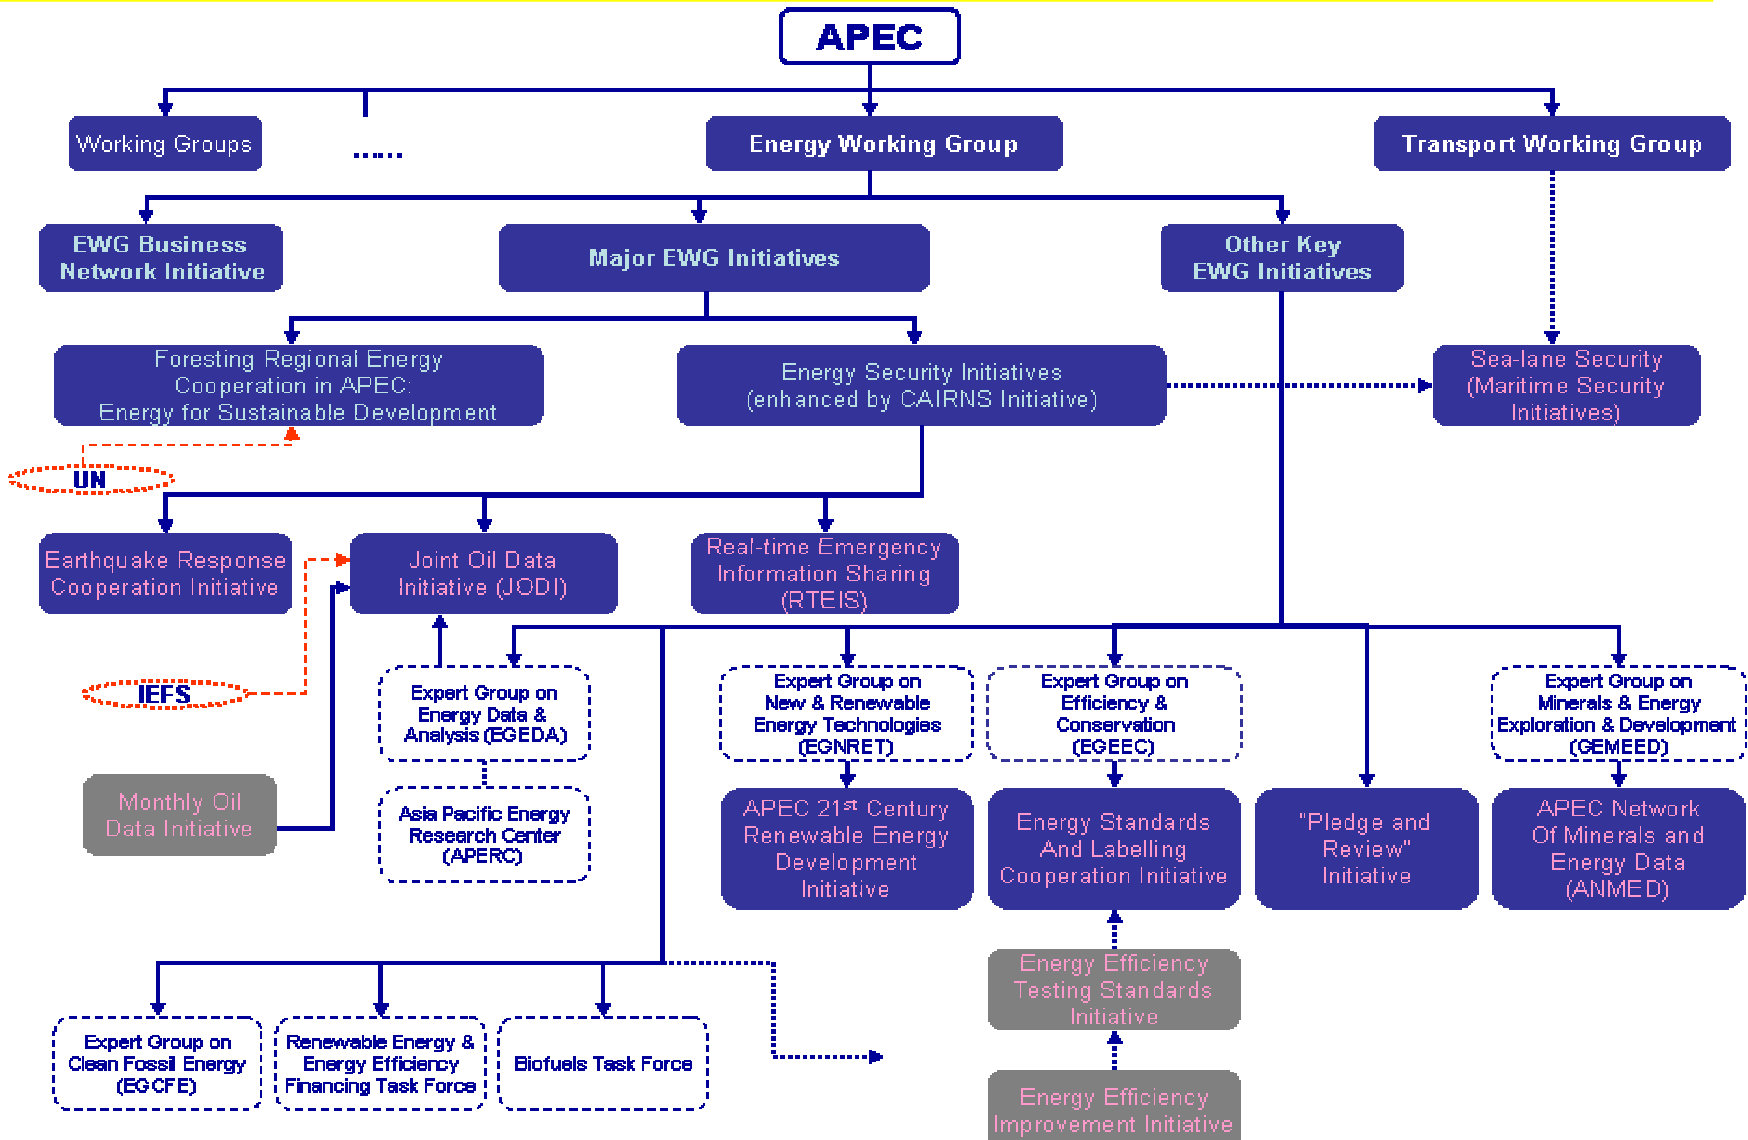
APEC

Working Groups

......

Energy Working Group

Transport Working Group

EWG Business Network Initiative

Major EWG Initiatives

Other Key EWG Initiatives

Foresting Regional Energy Cooperation in APEC: Energy for Sustainable Development

Energy Security Initiatives (enhanced by CAIRNS Initiative)

Sea-lane Security (Maritime Security Initiatives)

UN

Earthquake Response Cooperation Initiative

Joint Oil Data Initiative (JODI)

Real-time Emergency Information Sharing (RTEIS)

IEFS

Expert Group on Energy Data & Analysis (EGEDA)

Expert Group on New & Renewable Energy Technologies (EGNRET)

Expert Group on Efficiency & Conservation (EGEEC)

Expert Group on Minerals & Energy Exploration & Development (GEMEED)

Monthly Oil Data Initiative

Asia Pacific Energy Research Center (APERC)

APEC 21$^{st}$ Century Renewable Energy Development Initiative

Energy Standards And Labelling Cooperation Initiative

"Pledge and Review" Initiative

APEC Network Of Minerals and Energy Data (ANMED)

Energy Efficiency Testing Standards Initiative

Expert Group on Clean Fossil Energy (EGCFE)

Renewable Energy & Energy Efficiency Financing Task Force

Biofuels Task Force

Energy Efficiency Improvement Initiative